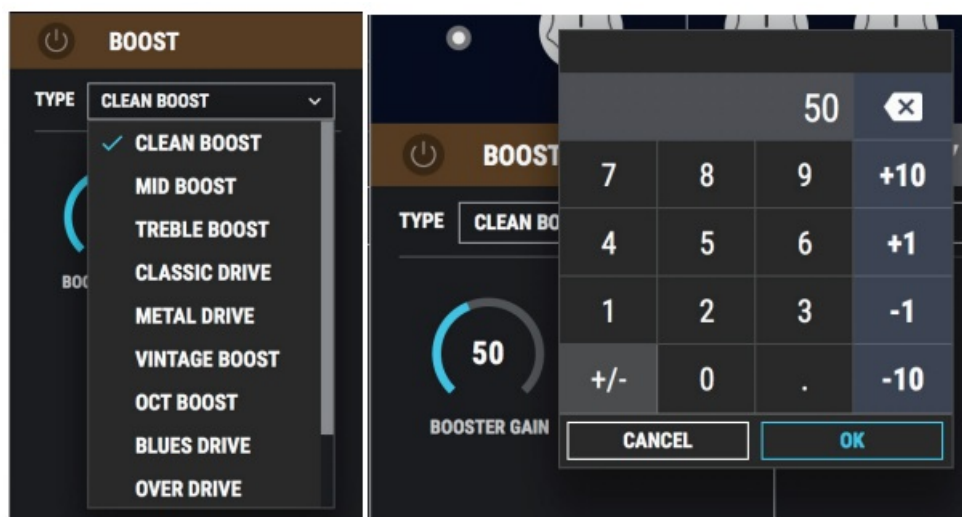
BOOST

TYPE CLEAN BOOST

✓ CLEAN BOOST
MID BOOST
TREBLE BOOST
CLASSIC DRIVE
METAL DRIVE
VINTAGE BOOST
OCT BOOST
BLUES DRIVE
OVER DRIVE

BOO

BOOST

TYPE CLEAN BO

50

BOOSTER GAIN

50

| 7 | 8 | 9 | +10 |
|---|---|---|---|
| 4 | 5 | 6 | +1 |
| 1 | 2 | 3 | -1 |
| +/- | 0 | . | -10 |

CANCEL OK